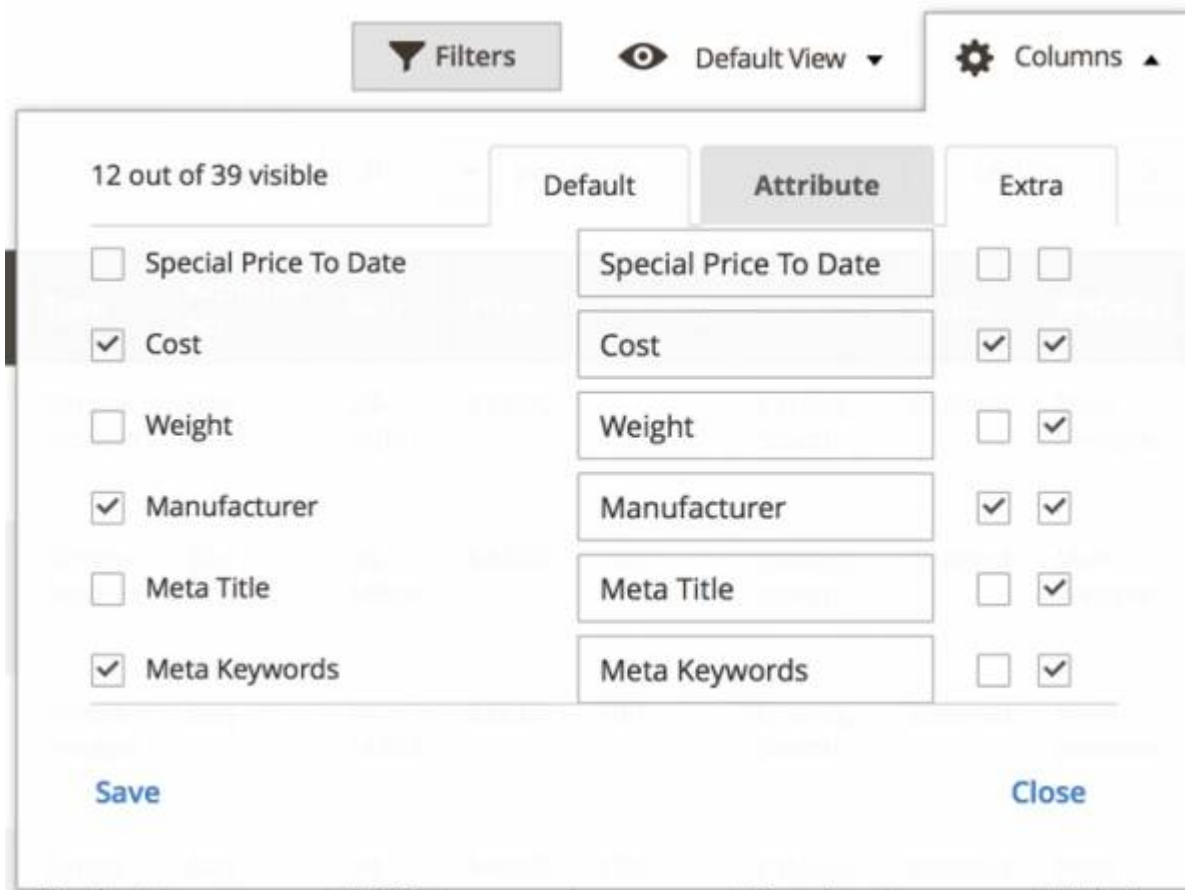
Filters Default View Columns

12 out of 39 visible

Default Attribute Extra

| | | |
|---|---|---|
| Special Price To Date | Special Price To Date | |
| Cost | Cost | |
| Weight | Weight | |
| Manufacturer | Manufacturer | |
| Meta Title | Meta Title | |
| Meta Keywords | Meta Keywords | |

Save

Close